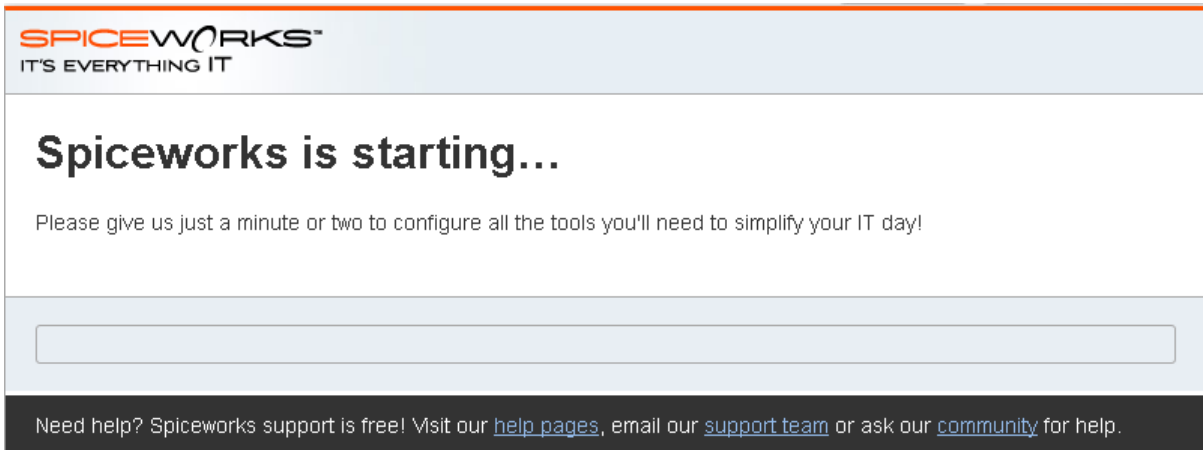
SPICEWORKS™
IT'S EVERYTHING IT

Spiceworks is starting…

Please give us just a minute or two to configure all the tools you'll need to simplify your IT day!

Need help? Spiceworks support is free! Visit our help pages, email our support team or ask our community for help.